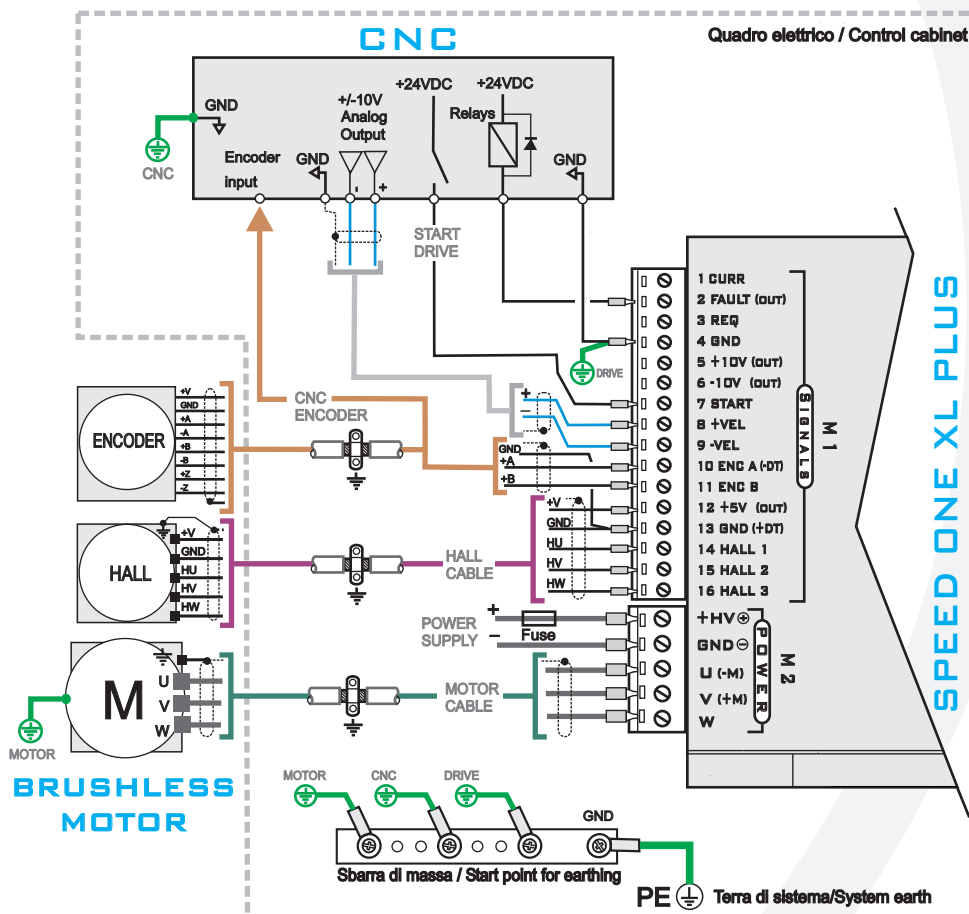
CNC

Quadro elettrico / Control cabinet

GND

CNC

Encoder input

GND

+/-10V Analog Output

- +

+24VDC

+24VDC

Relays

GND

START DRIVE

DRIVE

1 CURR
2 FAULT (OUT)
3 REQ
4 GND
5 +10V (OUT)
6 -10V (OUT)
7 START
8 +VEL
9 -VEL
10 ENC A (-DT)
11 ENC B
12 +5V (OUT)
13 GND (+DT)
14 HALL 1
15 HALL 2
16 HALL 3

SIGNALS

M 1

SPEED ONE XL PLUS

+HV⊕
GND⊖
U (-M)
V (+M)
W

POWER

M 2

ENCODER

+V
GND
+A
-A
+B
-B
+Z
-Z

CNC ENCODER

+
-

GND
+A
+B

HALL

+V
GND
HU
HV
HW

HALL CABLE

+V
GND
HU
HV
HW

POWER SUPPLY

+
-

Fuse

M

U
V
W

MOTOR

MOTOR CABLE

BRUSHLESS MOTOR

MOTOR

CNC

DRIVE

GND

Sbarra di massa / Start point for earthing

PE

Terra di sistema/System earth